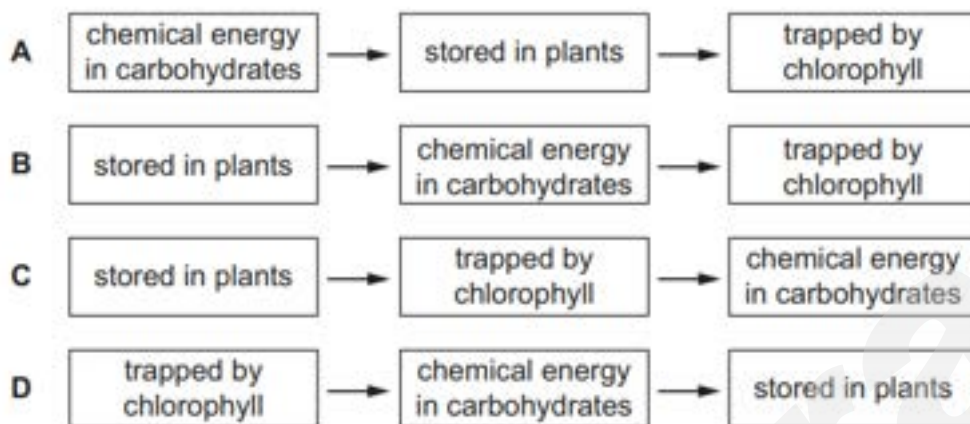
A chemical energy in carbohydrates → stored in plants → trapped by chlorophyll

B stored in plants → chemical energy in carbohydrates → trapped by chlorophyll

C stored in plants → trapped by chlorophyll → chemical energy in carbohydrates

D trapped by chlorophyll → chemical energy in carbohydrates → stored in plants